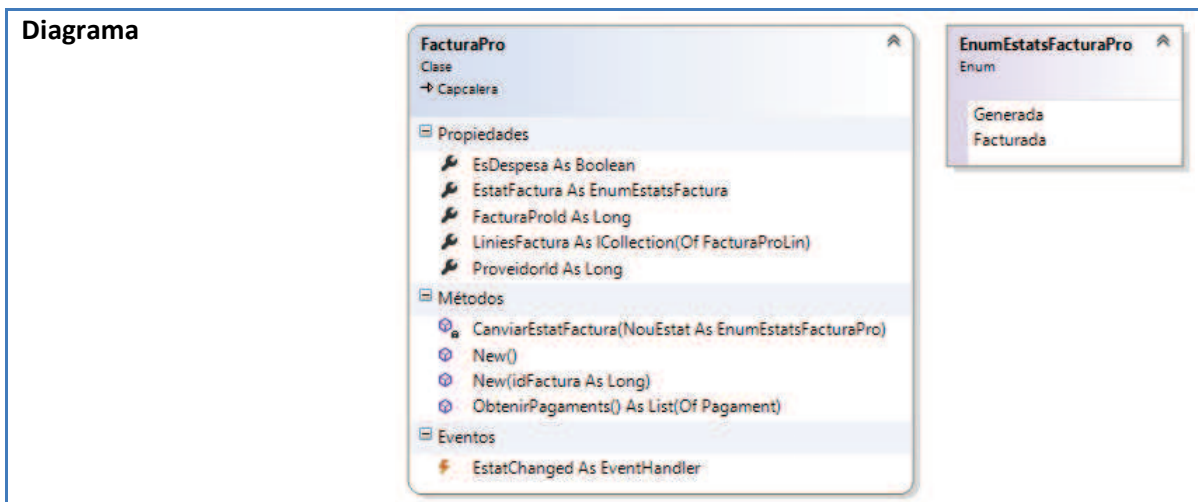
Diagrama

FacturaPro
Clase
→ Capcalera

Propiedades
EsDespesa As Boolean
EstatFactura As EnumEstatsFactura
FacturaProId As Long
LiniesFactura As ICollection(Of FacturaProLin)
ProveidorId As Long

Métodos
CanviarEstatFactura(NouEstat As EnumEstatsFacturaPro)
New()
New(idFactura As Long)
ObtenirPagaments() As List(Of Pagament)

Eventos
EstatChanged As EventHandler

EnumEstatsFacturaPro
Enum

Generada
Facturada